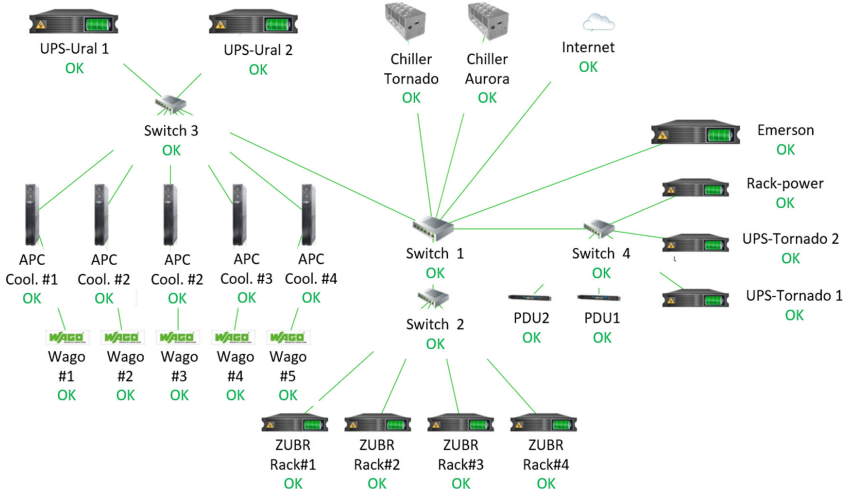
UPS-Ural 1
OK

UPS-Ural 2
OK

Chiller Tornado
OK

Chiller Aurora
OK

Internet
OK

Switch 3
OK

Emerson
OK

Rack-power
OK

UPS-Tornado 2
OK

UPS-Tornado 1
OK

APC Cool. #1
OK

APC Cool. #2
OK

APC Cool. #2
OK

APC Cool. #3
OK

APC Cool. #4
OK

Switch 1
OK

Switch 4
OK

Switch 2
OK

PDU2
OK

PDU1
OK

WAGO
Wago #1
OK

WAGO
Wago #2
OK

WAGO
Wago #3
OK

WAGO
Wago #4
OK

WAGO
Wago #5
OK

ZUBR Rack#1
OK

ZUBR Rack#2
OK

ZUBR Rack#3
OK

ZUBR Rack#4
OK